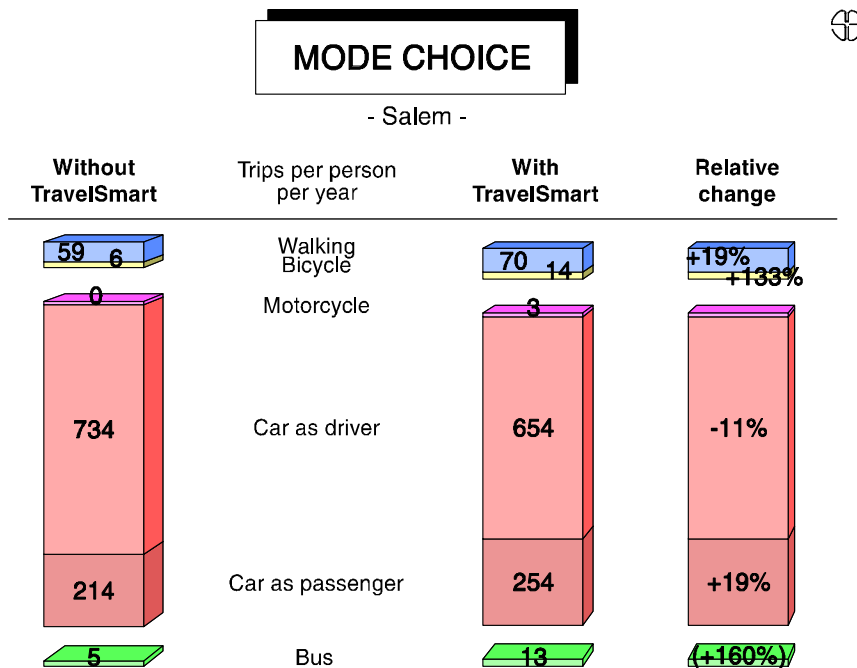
MODE CHOICE

- Salem -

| Without TravelSmart | Trips per person per year | With TravelSmart | Relative change |
|---|---|---|---|
| 59 | Walking | 70 | +19% |
| 6 | Bicycle | 14 | +133% |
| 0 | Motorcycle | 3 | |
| 734 | Car as driver | 654 | -11% |
| 214 | Car as passenger | 254 | +19% |
| 5 | Bus | 13 | (+160%) |